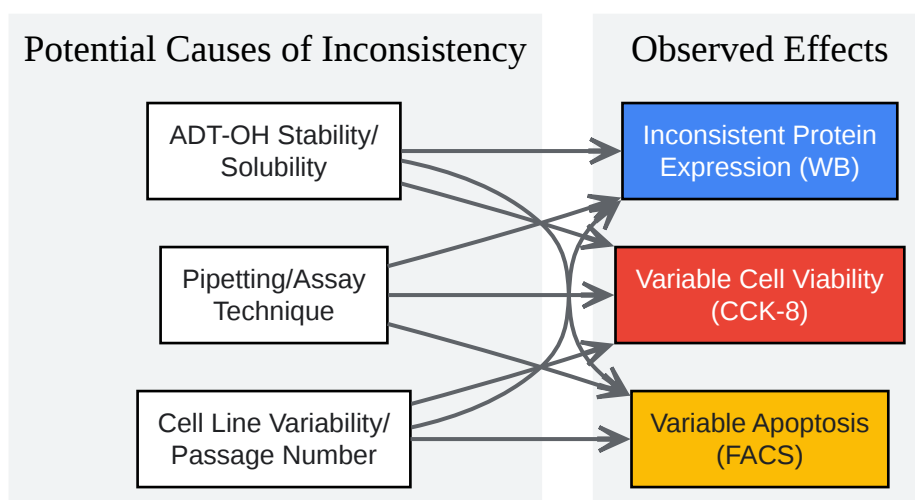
Potential Causes of Inconsistency

ADT-OH Stability/ Solubility

Pipetting/Assay Technique

Cell Line Variability/ Passage Number

Observed Effects

Inconsistent Protein Expression (WB)

Variable Cell Viability (CCK-8)

Variable Apoptosis (FACS)